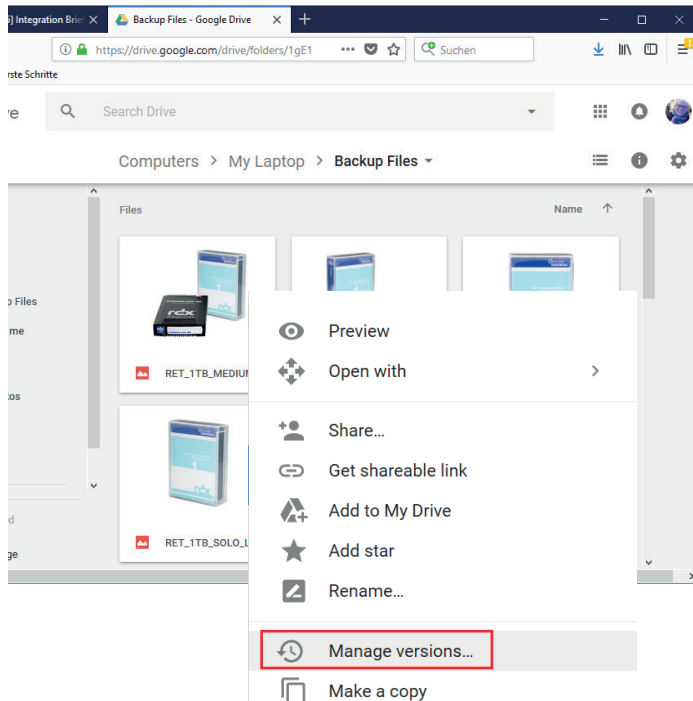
5] Integration Brie ×
Backup Files - Google Drive ×
+
https://drive.google.com/drive/folders/1gE1
Suchen
rste Schritte
ve
Search Drive
Computers > My Laptop > Backup Files
Files
Name
p Files
me
tos
d
ge
RET_1TB_MEDIUM
RET_1TB_SOLO_L
Preview
Open with
Share...
Get shareable link
Add to My Drive
Add star
Rename...
Manage versions...
Make a copy